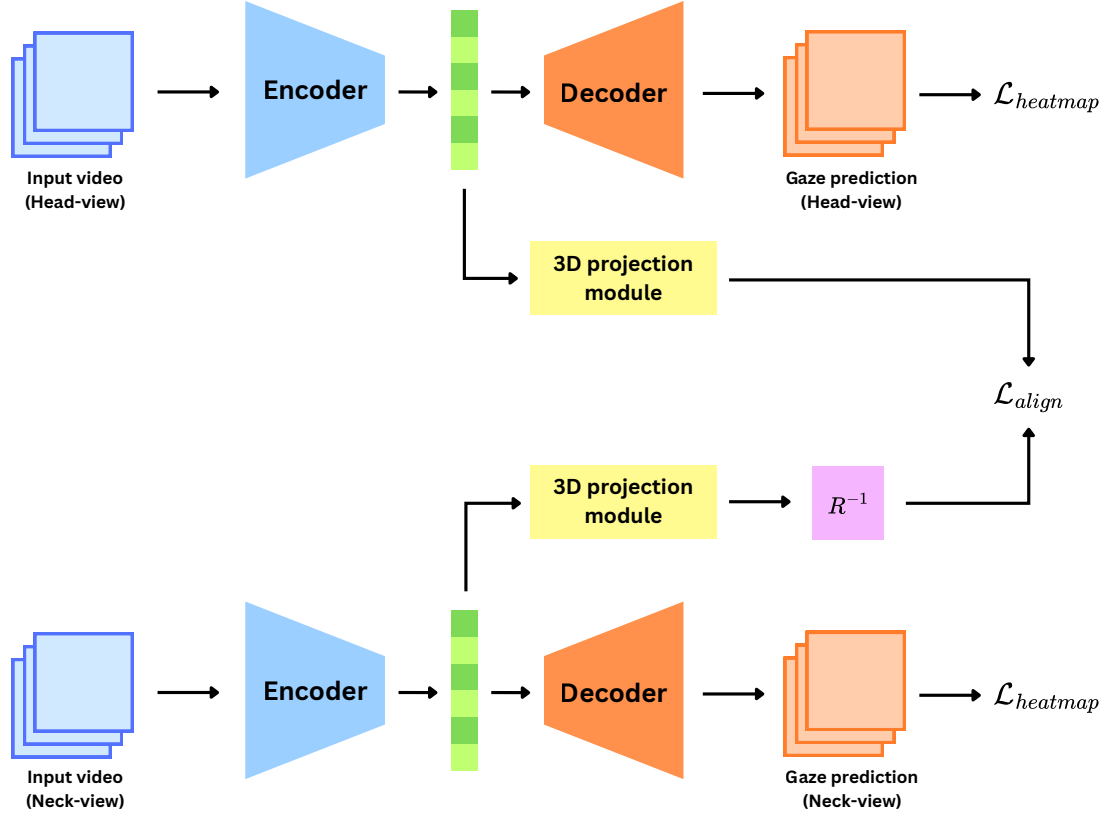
Input video (Head-view)

Encoder

Decoder

Gaze prediction (Head-view)

$\mathcal{L}_{heatmap}$

3D projection module

$\mathcal{L}_{align}$

3D projection module

$R^{-1}$

Input video (Neck-view)

Encoder

Decoder

Gaze prediction (Neck-view)

$\mathcal{L}_{heatmap}$